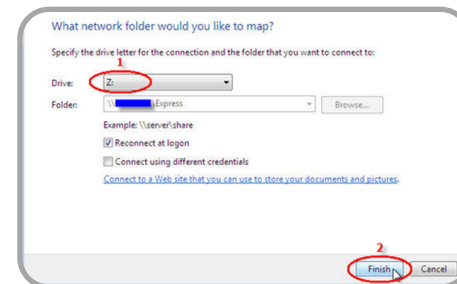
What network folder would you like to map?

Specify the drive letter for the connection and the folder that you want to connect to:

1

Drive: Z:

Folder: \\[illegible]\Express Browse...

Example: \\server\share

Reconnect at logon

Connect using different credentials

Connect to a Web site that you can use to store your documents and pictures.

2

Finish Cancel